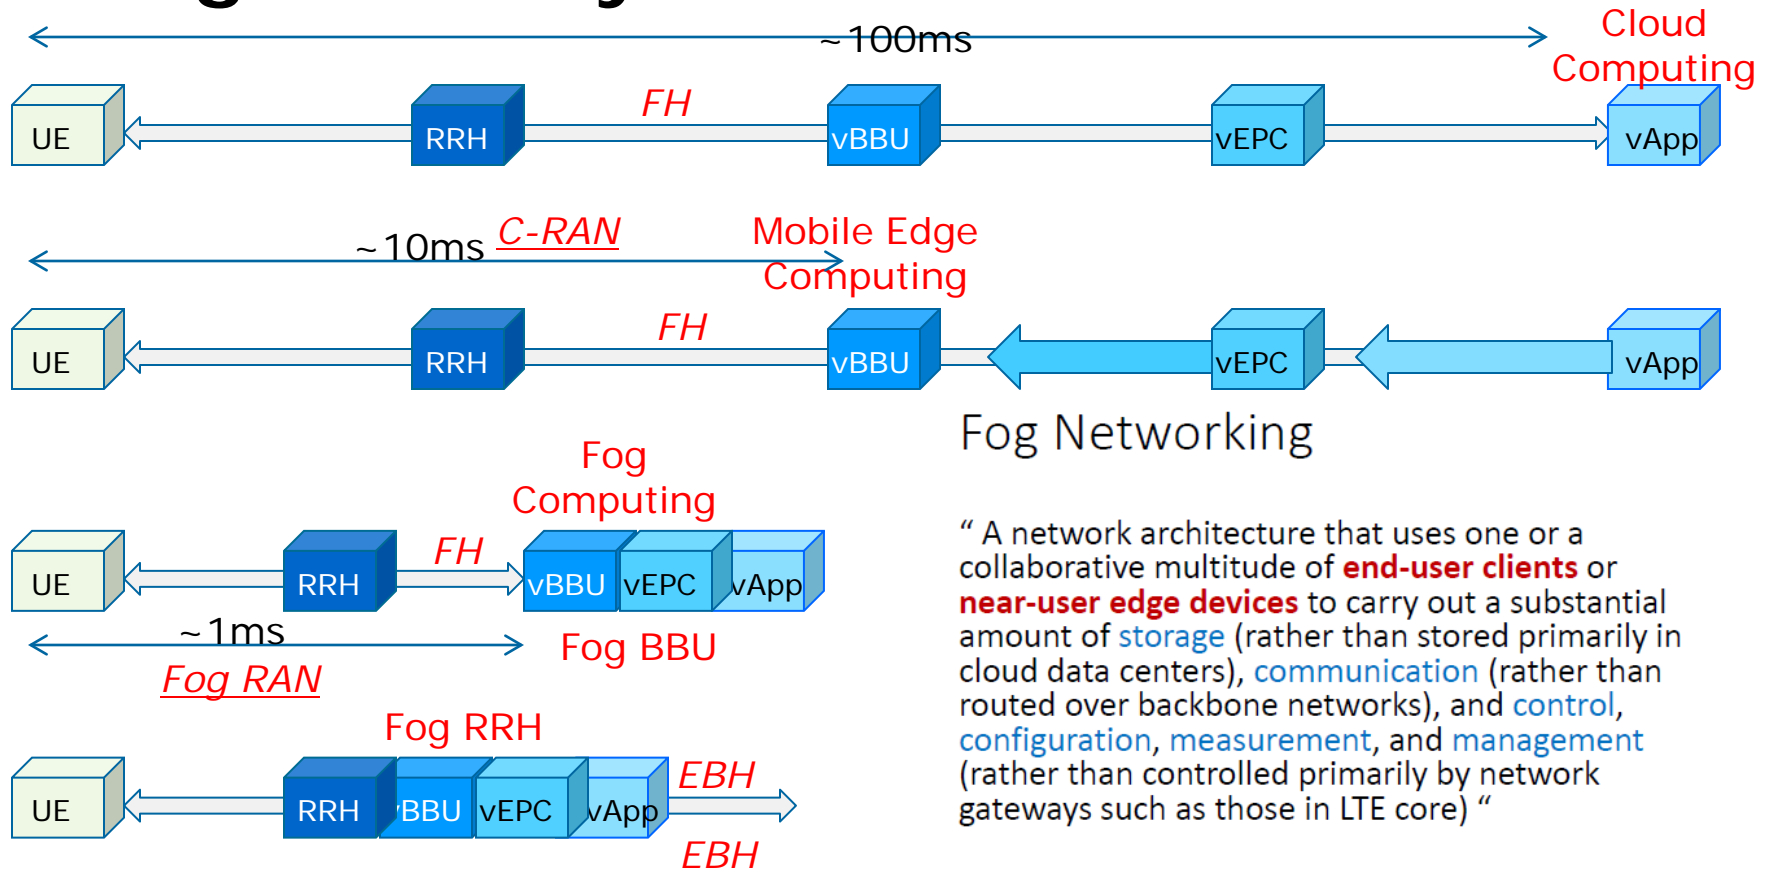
~100ms

Cloud Computing

UE RRH FH vBBU vEPC vApp

~10ms C-RAN

Mobile Edge Computing

UE RRH FH vBBU vEPC vApp

Fog Networking

Fog Computing

UE RRH FH vBBU vEPC vApp

~1ms

Fog RAN

Fog BBU

Fog RRH

UE RRH vBBU vEPC vApp EBH

EBH

“ A network architecture that uses one or a collaborative multitude of end-user clients or near-user edge devices to carry out a substantial amount of storage (rather than stored primarily in cloud data centers), communication (rather than routed over backbone networks), and control, configuration, measurement, and management (rather than controlled primarily by network gateways such as those in LTE core) “